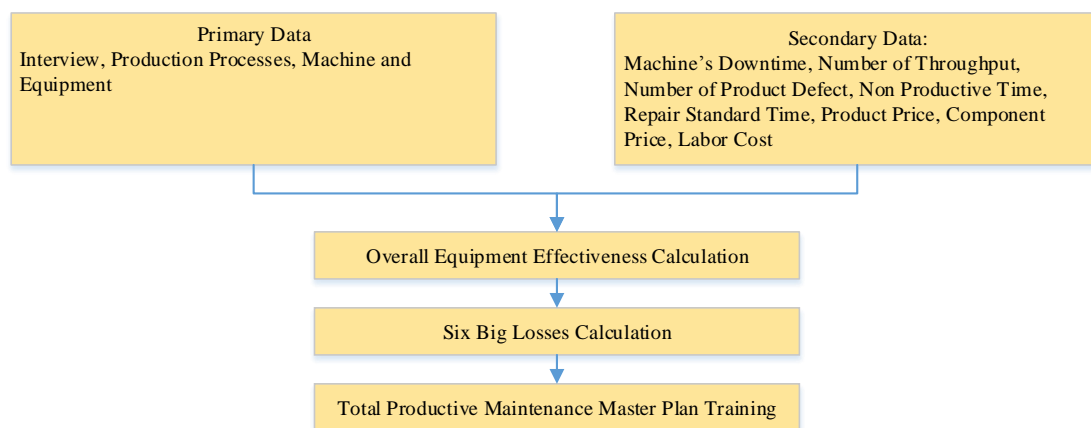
Primary Data
Interview, Production Processes, Machine and Equipment

Secondary Data:
Machine’s Downtime, Number of Throughput, Number of Product Defect, Non Productive Time, Repair Standard Time, Product Price, Component Price, Labor Cost

Overall Equipment Effectiveness Calculation

Six Big Losses Calculation

Total Productive Maintenance Master Plan Training